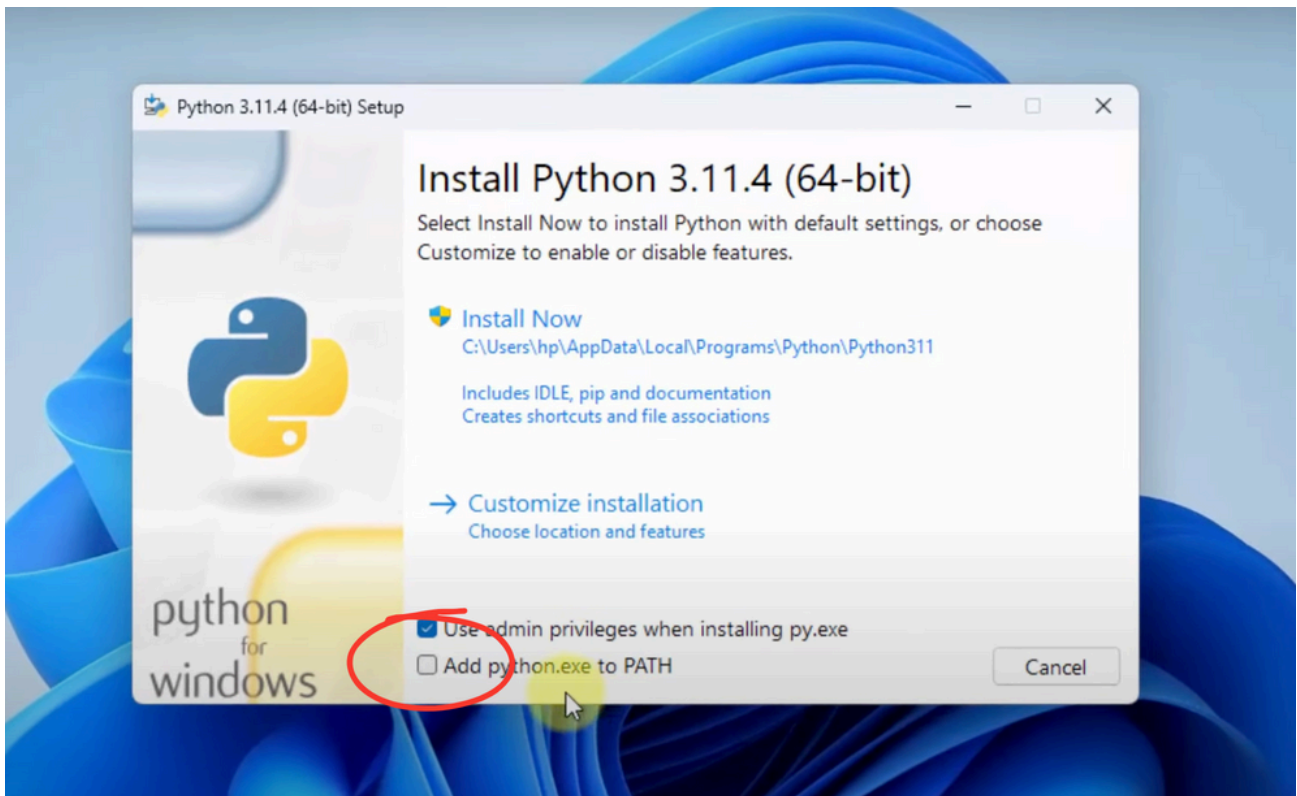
Python 3.11.4 (64-bit) Setup

Install Python 3.11.4 (64-bit)

Select Install Now to install Python with default settings, or choose Customize to enable or disable features.

Install Now
C:\Users\hp\AppData\Local\Programs\Python\Python311

Includes IDLE, pip and documentation
Creates shortcuts and file associations

→ Customize installation
Choose location and features

python
for
windows

Use admin privileges when installing py.exe
Add python.exe to PATH

Cancel